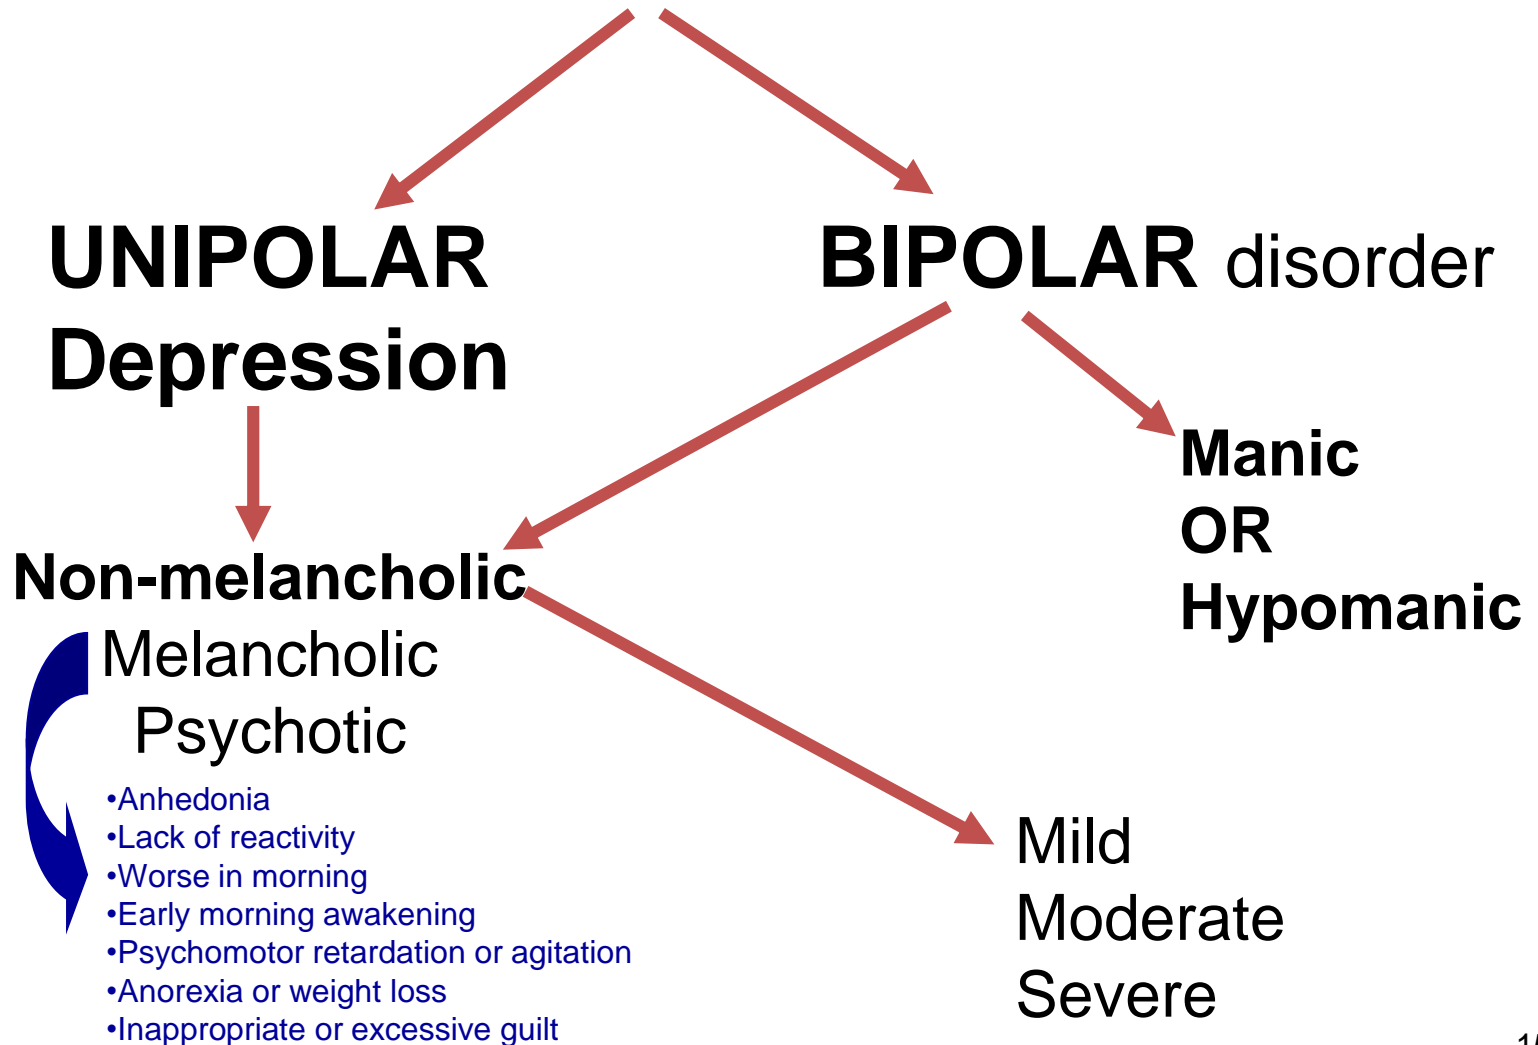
UNIPOLAR Depression

BIPOLAR disorder

Non-melancholic

Melancholic

Psychotic

•Anhedonia
•Lack of reactivity
•Worse in morning
•Early morning awakening
•Psychomotor retardation or agitation
•Anorexia or weight loss
•Inappropriate or excessive guilt

Manic
OR
Hypomanic

Mild
Moderate
Severe

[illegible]